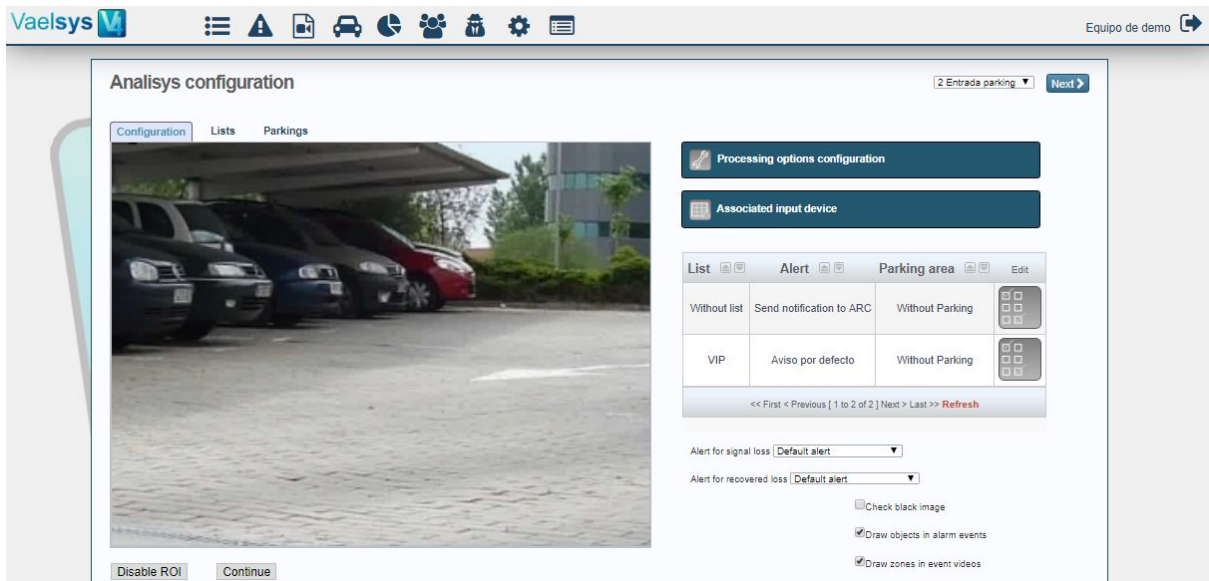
Vaelsys

Equipo de demo

Analisys configuration

2 Entrada parking ▼

Next

Configuration Lists Parkings

Processing options configuration

Associated input device

| List | Alert | Parking area | Edit |
|---|---|---|---|
| Without list | Send notification to ARC | Without Parking | |
| VIP | Aviso por defecto | Without Parking | |

<< First < Previous [ 1 to 2 of 2 ] Next > Last >> Refresh

Alert for signal loss Default alert ▼

Alert for recovered loss Default alert ▼

Check black image

Draw objects in alarm events

Draw zones in event videos

Disable ROI Continue